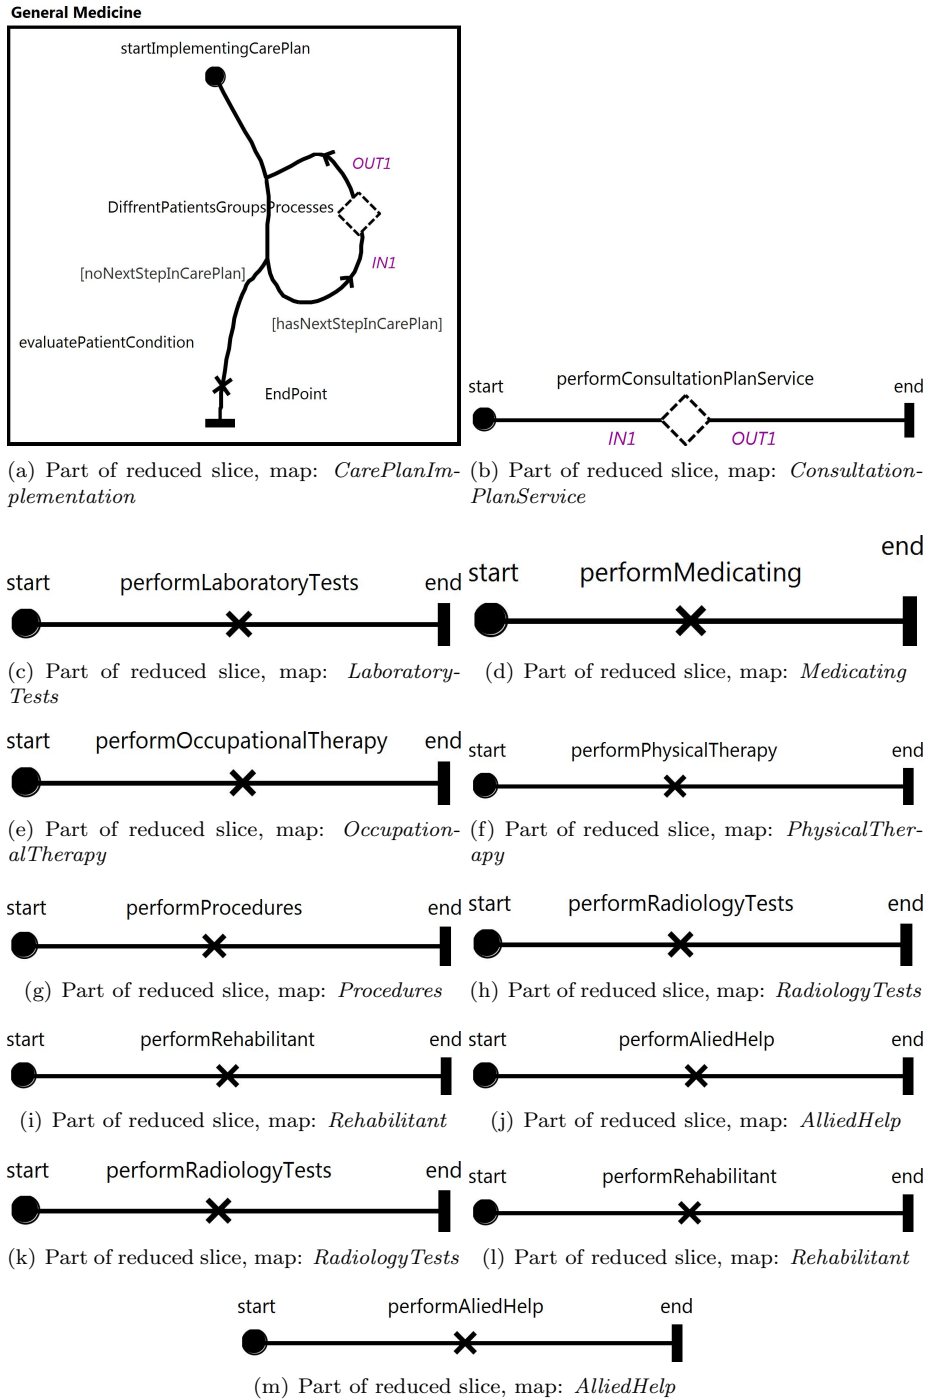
General Medicine

startImplementingCarePlan

OUT1

DiffrentPatientsGroupsProcesses

IN1

[noNextStepInCarePlan]

[hasNextStepInCarePlan]

evaluatePatientCondition

EndPoint

(a) Part of reduced slice, map: *CarePlanImplementation*

start performConsultationPlanService end

IN1 OUT1

(b) Part of reduced slice, map: *ConsultationPlanService*

start performLaboratoryTests end

(c) Part of reduced slice, map: *LaboratoryTests*

start performMedicating end

(d) Part of reduced slice, map: *Medicating*

start performOccupationalTherapy end

(e) Part of reduced slice, map: *OccupationalTherapy*

start performPhysicalTherapy end

(f) Part of reduced slice, map: *PhysicalTherapy*

start performProcedures end

(g) Part of reduced slice, map: *Procedures*

start performRadiologyTests end

(h) Part of reduced slice, map: *RadiologyTests*

start performRehabilitant end

(i) Part of reduced slice, map: *Rehabilitant*

start performAliedHelp end

(j) Part of reduced slice, map: *AlliedHelp*

start performRadiologyTests end

(k) Part of reduced slice, map: *RadiologyTests*

start performRehabilitant end

(l) Part of reduced slice, map: *Rehabilitant*

start performAliedHelp end

(m) Part of reduced slice, map: *AlliedHelp*